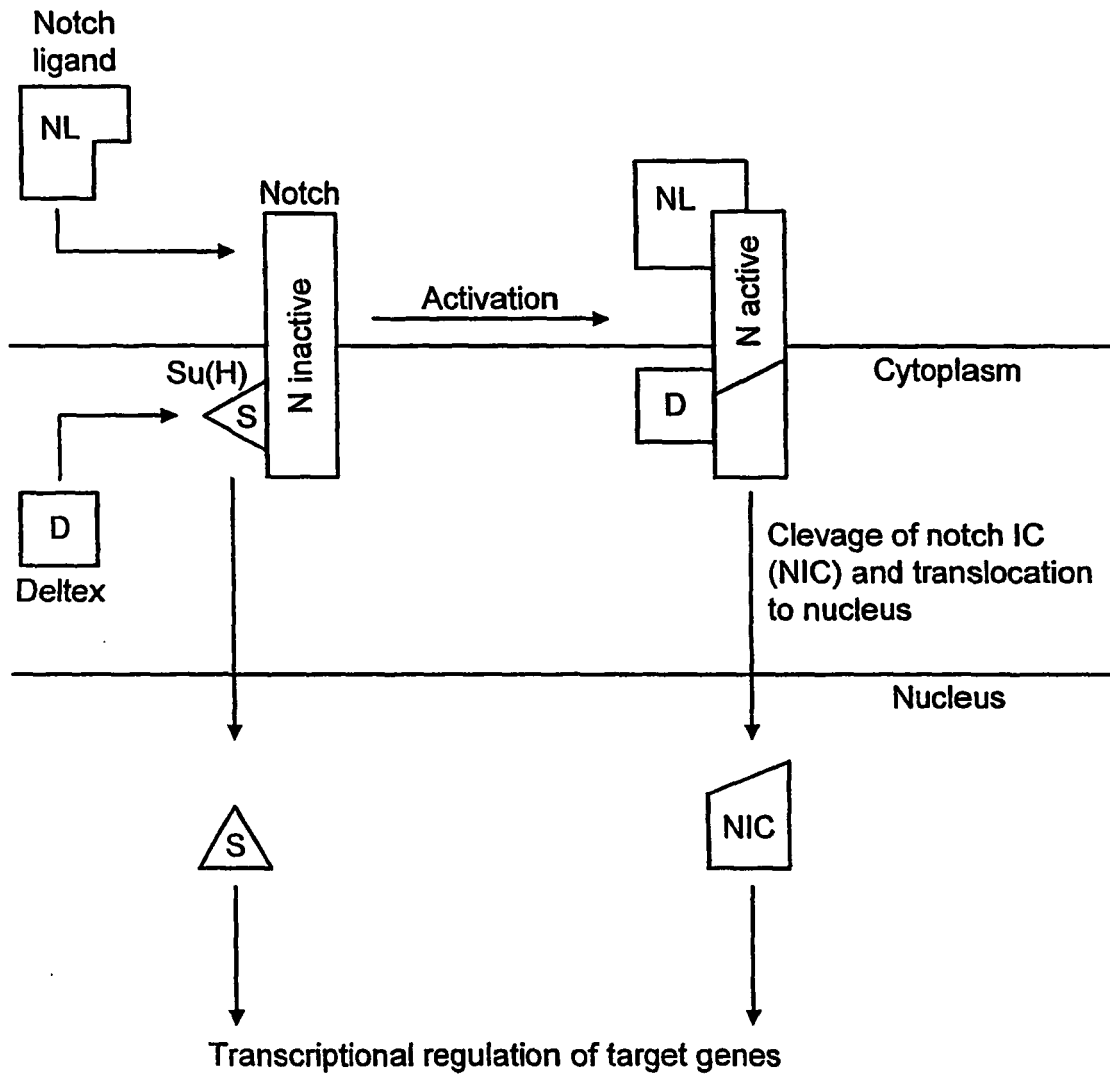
Notch ligand

NL

Notch

N inactive

Activation

NL

N active

Su(H)

S

Cytoplasm

D

D

Deltex

Clevage of notch IC (NIC) and translocation to nucleus

Nucleus

S

NIC

Transcriptional regulation of target genes